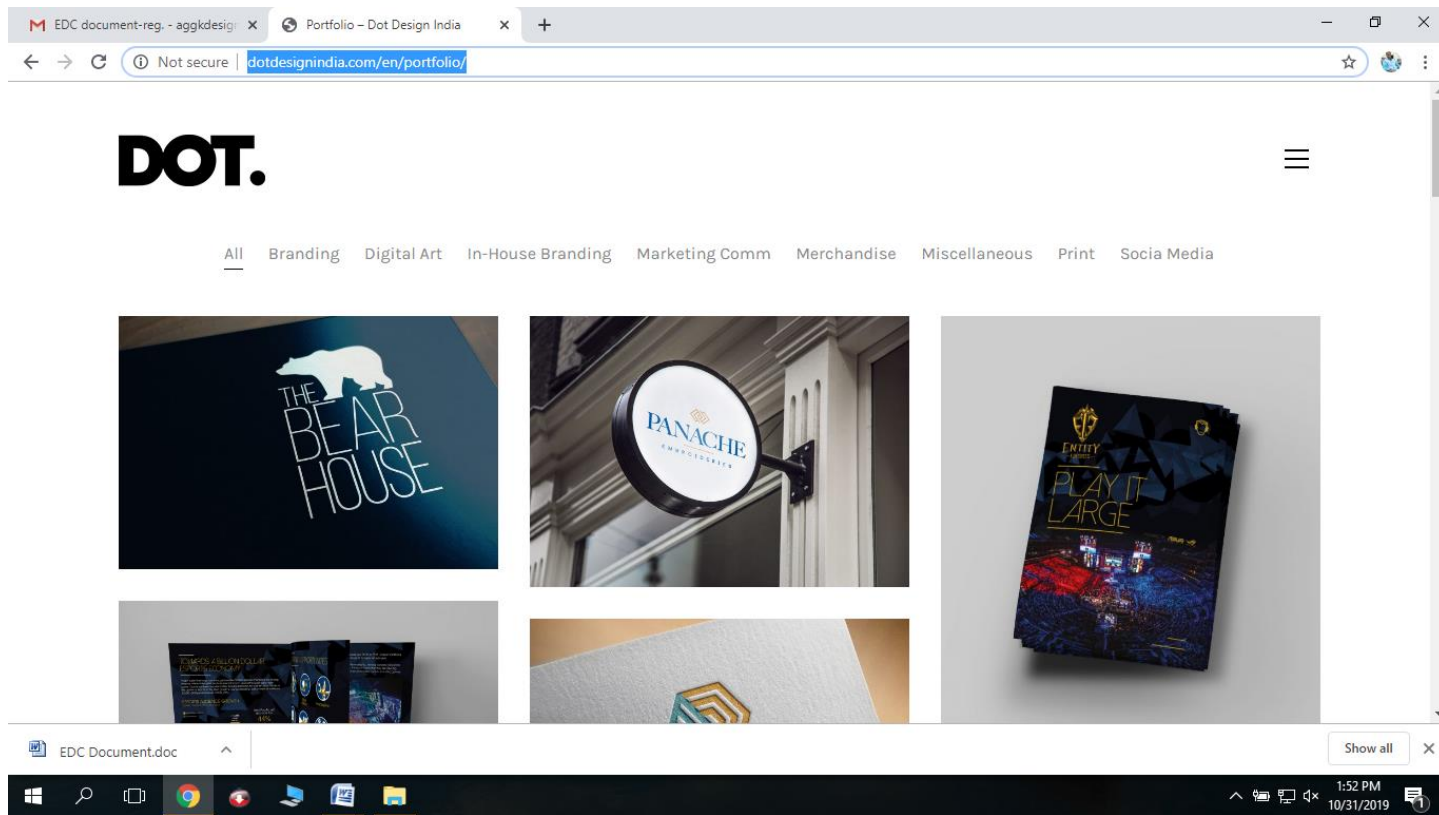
EDC document-reg. - aggkdesign
Portfolio – Dot Design India
Not secure | dotdesignindia.com/en/portfolio/

DOT.

All Branding Digital Art In-House Branding Marketing Comm Merchandise Miscellaneous Print Socia Media

THE BEAR HOUSE

PANACHE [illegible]

ENTITY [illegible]
PLAY IT LARGE

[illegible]

EDC Document.doc
Show all

1:52 PM
10/31/2019